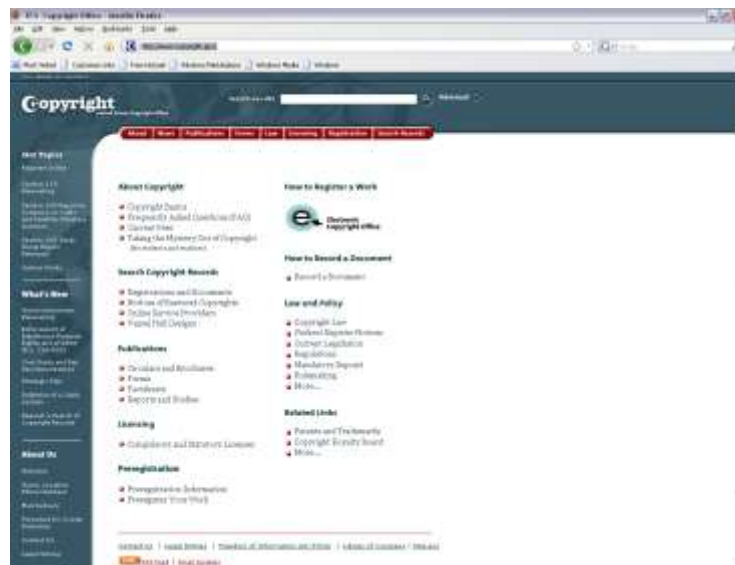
U.S. Copyright Office - Mozilla Firefox

Copyright
United States Copyright Office

Search our site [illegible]

About | News | Publications | Forms | Law | Licensing | Registration | Search Records

Hot Topics

What's New

About Us

About Copyright
Copyright Basics
Frequently Asked Questions (FAQ)
Current Fees
Taking the Mystery Out of Copyright

Search Copyright Records
Registrations and Documents
Notices of Restored Copyrights
Online Service Providers
Vessel Hull Designs

Publications
Circulars and Brochures
Forms
Factsheets
Reports and Studies

Licensing
Compulsory and Statutory Licenses

Preregistration
Preregistration Information
Preregister Your Work

How to Register a Work
Electronic Copyright Office

How to Record a Document
Record a Document

Law and Policy
Copyright Law
Federal Register Notices
Relevant Legislation
Regulations
Mandatory Deposit
Rulemaking
More...

Related Links
Patents and Trademarks
Copyright Royalty Board
More...

Contact Us | Legal Notices | Freedom of Information Act (FOIA) | Library of Congress | USA.gov
RSS Feed | Email Updates